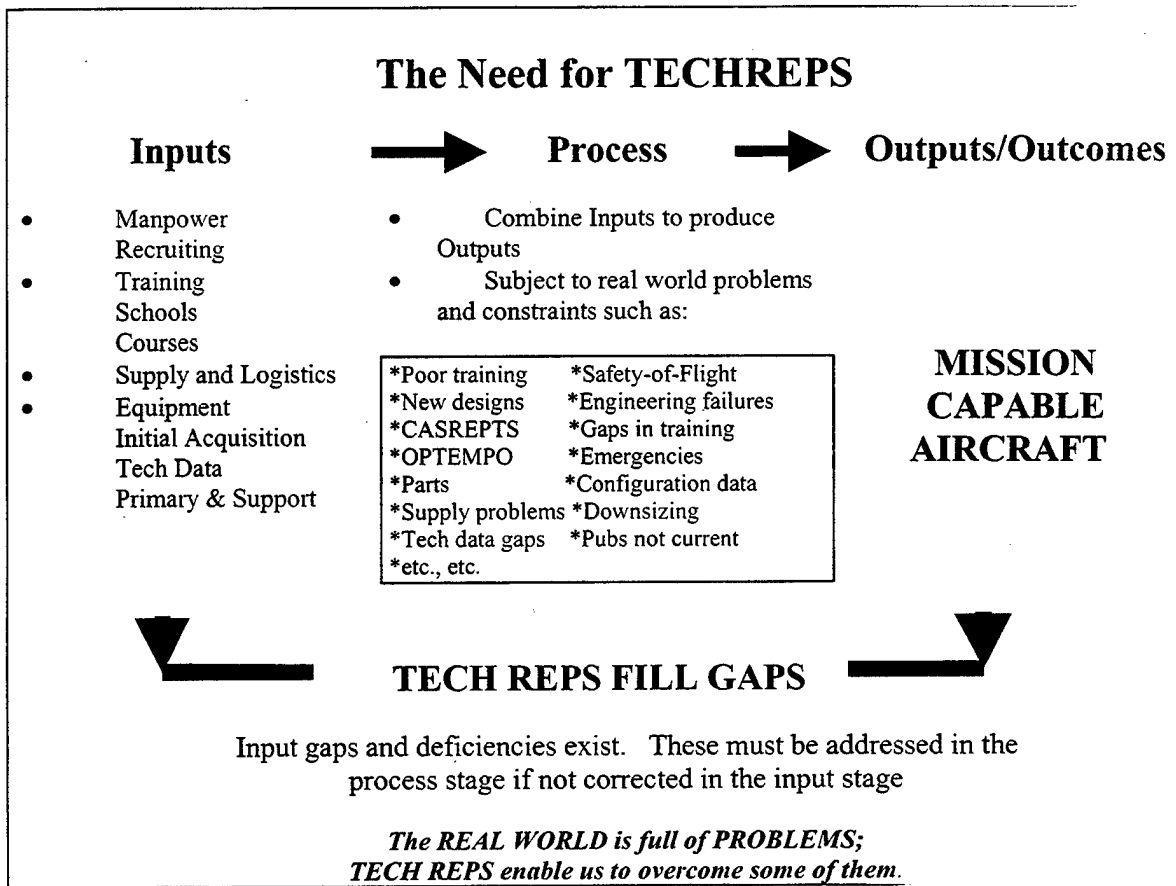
The Need for TECHREPS

Inputs

Process

Outputs/Outcomes

- Manpower
Recruiting
- Training
Schools
Courses
- Supply and Logistics
- Equipment
Initial Acquisition
Tech Data
Primary & Support

- Combine Inputs to produce Outputs
- Subject to real world problems and constraints such as:

*Poor training
*New designs
*CASREPTS
*OPTEMPO
*Parts
*Supply problems
*Tech data gaps
*etc., etc.

*Safety-of-Flight
*Engineering failures
*Gaps in training
*Emergencies
*Configuration data
*Downsizing
*Pubs not current

MISSION CAPABLE AIRCRAFT

TECH REPS FILL GAPS

Input gaps and deficiencies exist. These must be addressed in the process stage if not corrected in the input stage

The REAL WORLD is full of PROBLEMS;
TECH REPS enable us to overcome some of them.